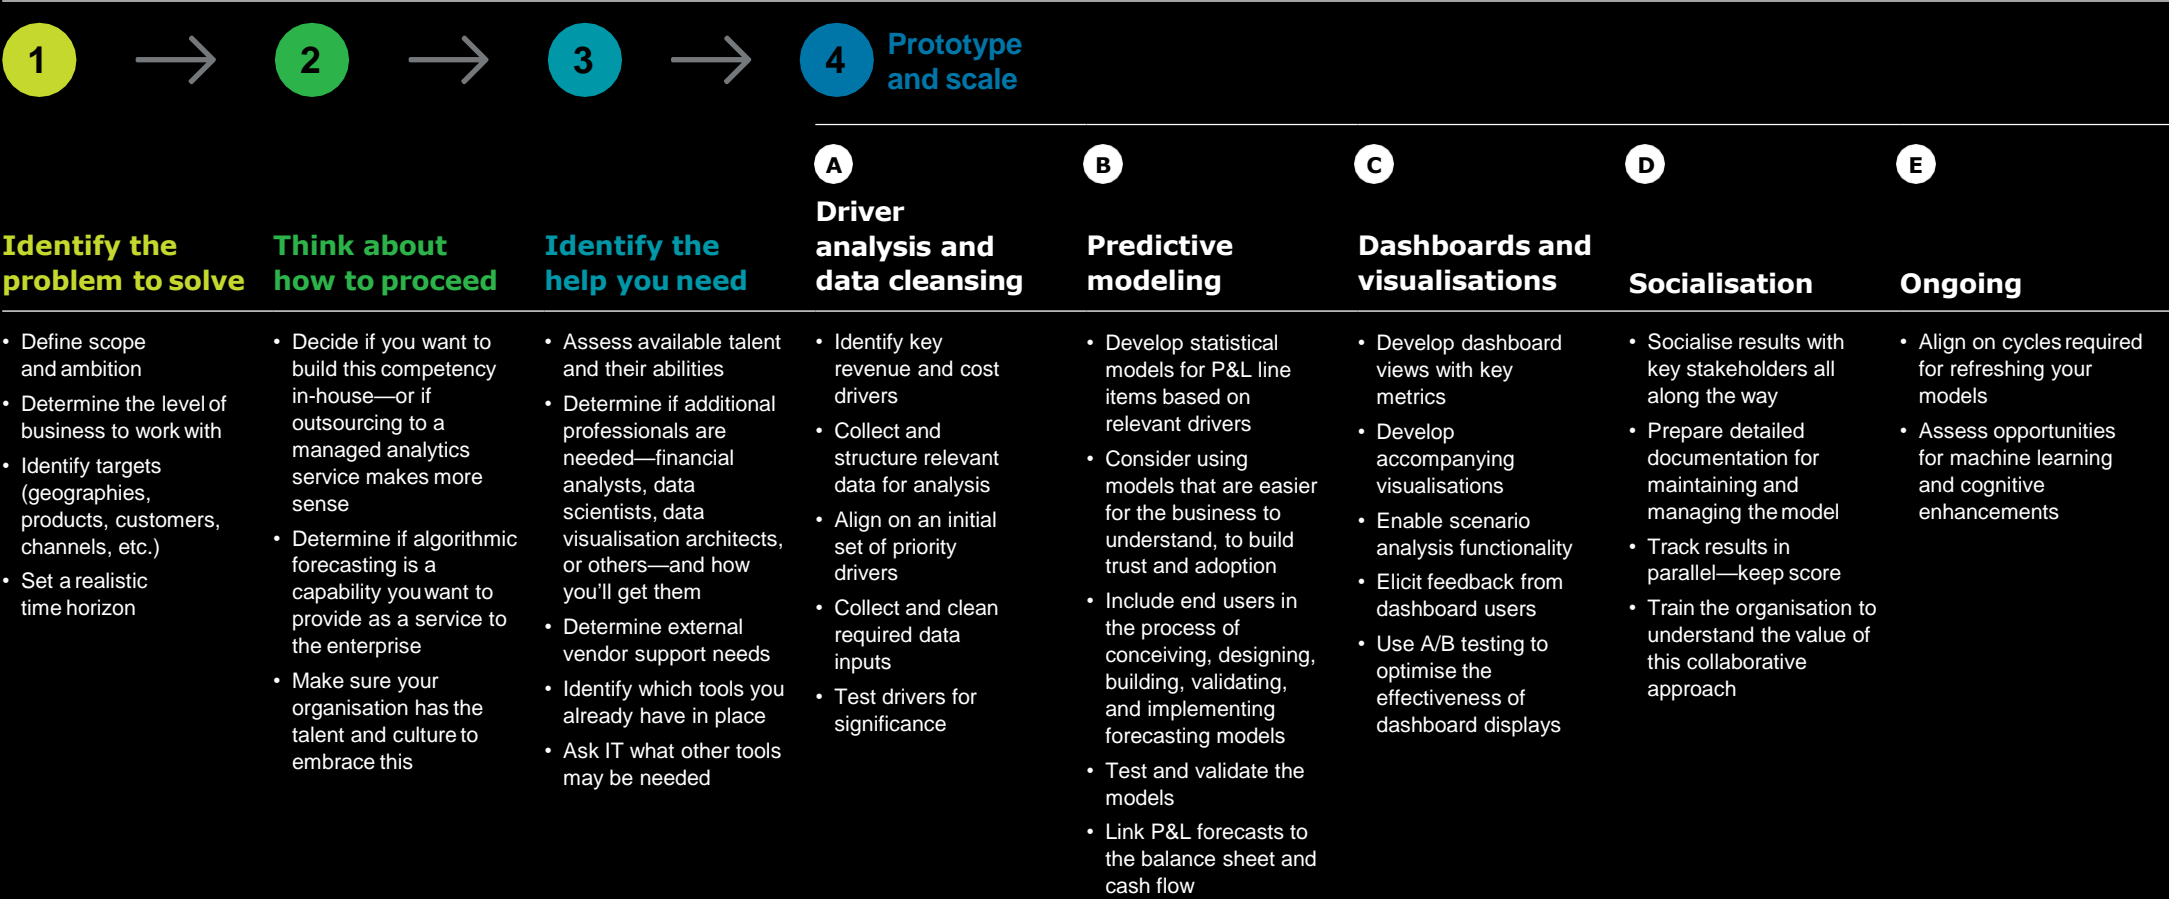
1

2

3

4 Prototype and scale

A

B

C

D

E

Identify the problem to solve

Think about how to proceed

Identify the help you need

Driver analysis and data cleansing

Predictive modeling

Dashboards and visualisations

Socialisation

Ongoing

• Define scope and ambition
• Determine the level of business to work with
• Identify targets (geographies, products, customers, channels, etc.)
• Set a realistic time horizon

• Decide if you want to build this competency in-house—or if outsourcing to a managed analytics service makes more sense
• Determine if algorithmic forecasting is a capability you want to provide as a service to the enterprise
• Make sure your organisation has the talent and culture to embrace this

• Assess available talent and their abilities
• Determine if additional professionals are needed—financial analysts, data scientists, data visualisation architects, or others—and how you'll get them
• Determine external vendor support needs
• Identify which tools you already have in place
• Ask IT what other tools may be needed

• Identify key revenue and cost drivers
• Collect and structure relevant data for analysis
• Align on an initial set of priority drivers
• Collect and clean required data inputs
• Test drivers for significance

• Develop statistical models for P&L line items based on relevant drivers
• Consider using models that are easier for the business to understand, to build trust and adoption
• Include end users in the process of conceiving, designing, building, validating, and implementing forecasting models
• Test and validate the models
• Link P&L forecasts to the balance sheet and cash flow

• Develop dashboard views with key metrics
• Develop accompanying visualisations
• Enable scenario analysis functionality
• Elicit feedback from dashboard users
• Use A/B testing to optimise the effectiveness of dashboard displays

• Socialise results with key stakeholders all along the way
• Prepare detailed documentation for maintaining and managing the model
• Track results in parallel—keep score
• Train the organisation to understand the value of this collaborative approach

• Align on cycles required for refreshing your models
• Assess opportunities for machine learning and cognitive enhancements